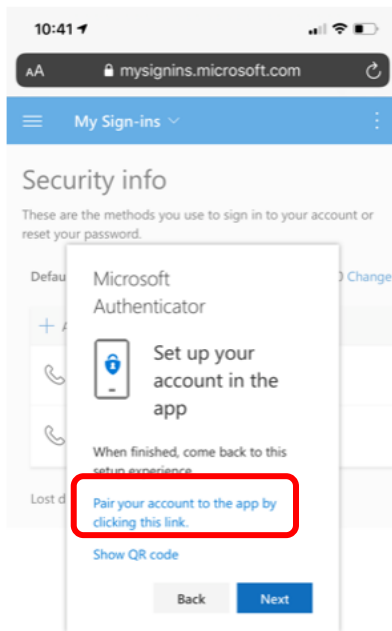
10:41

AA mysignins.microsoft.com

My Sign-ins

Security info

These are the methods you use to sign in to your account or reset your password.

Defau

Change

Lost d

Microsoft Authenticator

Set up your account in the app

When finished, come back to this setup experience.

Pair your account to the app by clicking this link.

Show QR code

Back

Next